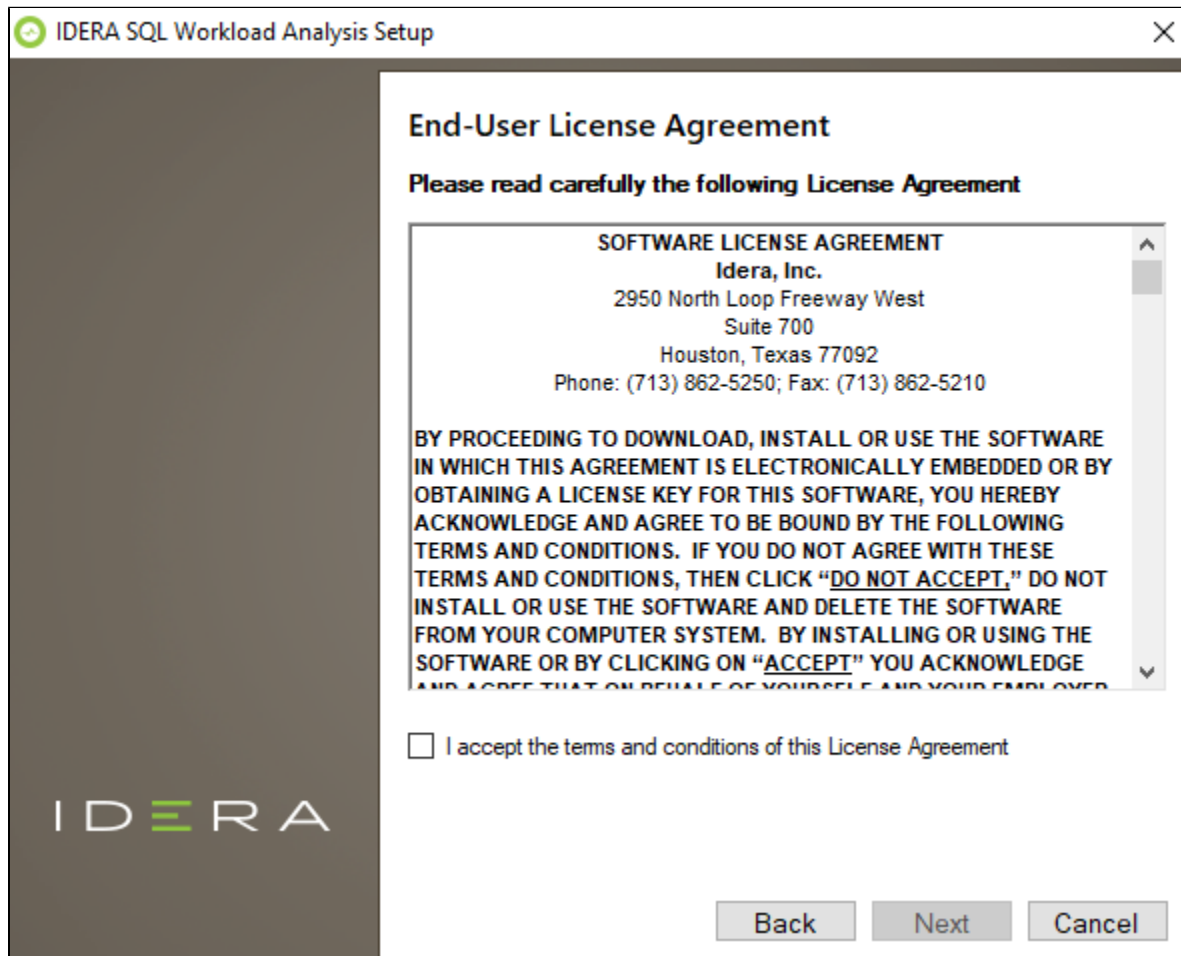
IDERA SQL Workload Analysis Setup

End-User License Agreement

Please read carefully the following License Agreement

SOFTWARE LICENSE AGREEMENT
Idera, Inc.
2950 North Loop Freeway West
Suite 700
Houston, Texas 77092
Phone: (713) 862-5250; Fax: (713) 862-5210

BY PROCEEDING TO DOWNLOAD, INSTALL OR USE THE SOFTWARE IN WHICH THIS AGREEMENT IS ELECTRONICALLY EMBEDDED OR BY OBTAINING A LICENSE KEY FOR THIS SOFTWARE, YOU HEREBY ACKNOWLEDGE AND AGREE TO BE BOUND BY THE FOLLOWING TERMS AND CONDITIONS. IF YOU DO NOT AGREE WITH THESE TERMS AND CONDITIONS, THEN CLICK "DO NOT ACCEPT," DO NOT INSTALL OR USE THE SOFTWARE AND DELETE THE SOFTWARE FROM YOUR COMPUTER SYSTEM. BY INSTALLING OR USING THE SOFTWARE OR BY CLICKING ON "ACCEPT" YOU ACKNOWLEDGE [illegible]

I accept the terms and conditions of this License Agreement

IDERA

Back Next Cancel